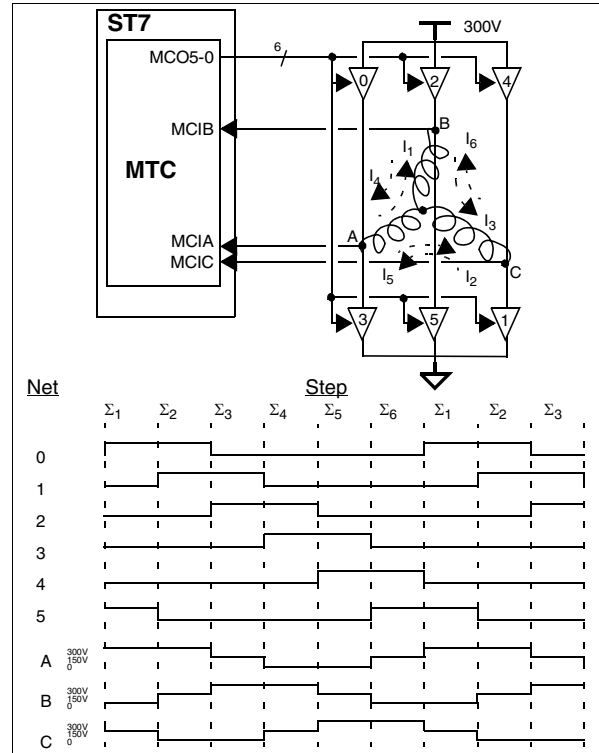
ST7

MCO5-0

6

MCIB

MTC

MCIA

MCIC

300V

0

2

4

B

$I_1$

$I_6$

$I_4$

$I_3$

A

$I_5$

$I_2$

C

3

5

1

Net

Step

$\Sigma_1$ $\Sigma_2$ $\Sigma_3$ $\Sigma_4$ $\Sigma_5$ $\Sigma_6$ $\Sigma_1$ $\Sigma_2$ $\Sigma_3$

0

1

2

3

4

5

A 300V 150V 0

B 300V 150V 0

C 300V 150V 0